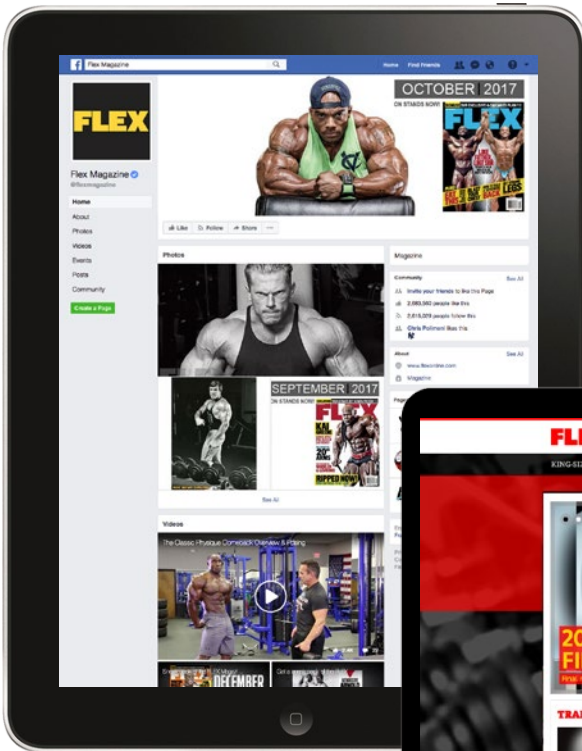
Flex Magazine

Home Find Friends

FLEX

Flex Magazine
@flexmagazine

Home
About
Photos
Videos
Events
Posts
Community

Create a Page

OCTOBER 2017
ON STANDS NOW!

FLEX

Like Follow Share

Photos

SEPTEMBER 2017
ON STANDS NOW!

FLEX

RIPPED NOW!

See All

Videos

The Classic Physique Comeback Overview & Posing

DECEMBER

Magazine

Community See All

Invite your friends to like this Page
2,080,992 people like this
2,015,029 people follow this
Chris Polimeni likes this

About See All

www.flexonline.com
Magazine

FLE

KING-SI

20
FI

TRA